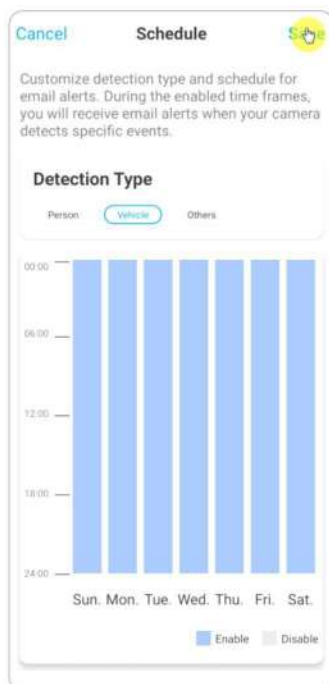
Cancel Schedule S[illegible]e

Customize detection type and schedule for email alerts. During the enabled time frames, you will receive email alerts when your camera detects specific events.

Detection Type

Person Vehicle Others

00:00
06:00
12:00
18:00
24:00

Sun. Mon. Tue. Wed. Thu. Fri. Sat.

Enable Disable